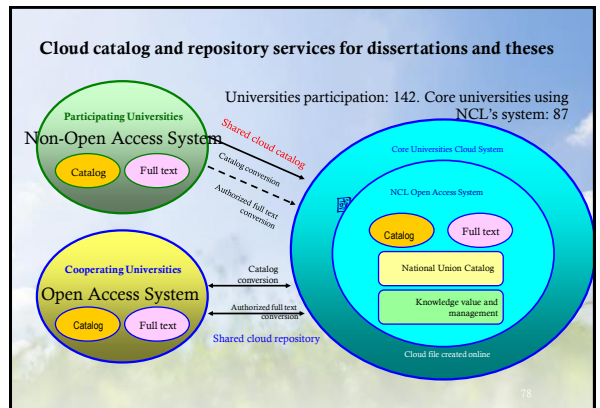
Cloud catalog and repository services for dissertations and theses

Universities participation: 142. Core universities using NCL's system: 87

Participating Universities
Non-Open Access System
Catalog
Full text

Shared cloud catalog
Catalog conversion
Authorized full text conversion

Core Universities Cloud System
NCL Open Access System
Catalog
Full text
National Union Catalog
Knowledge value and management
Cloud file created online

Cooperating Universities
Open Access System
Catalog
Full text

Catalog conversion
Authorized full text conversion
Shared cloud repository

78